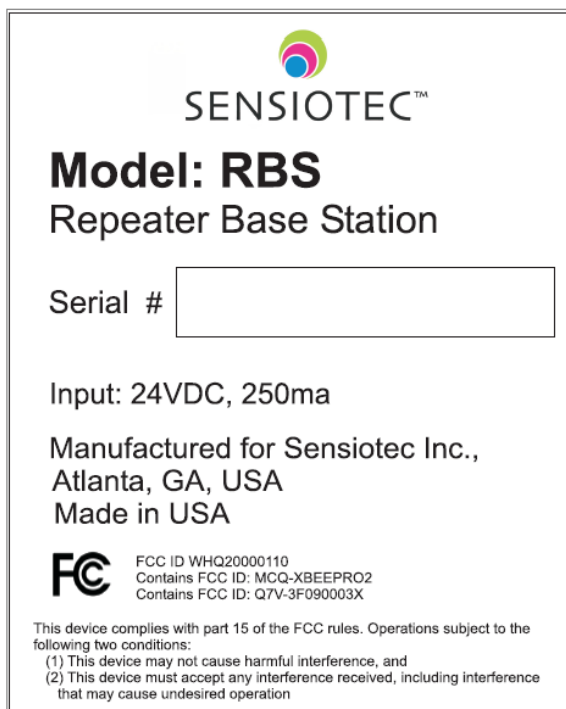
SENSIOTEC™

Model: RBS
Repeater Base Station

Serial #

Input: 24VDC, 250ma

Manufactured for Sensiotec Inc., Atlanta, GA, USA
Made in USA

FC

FCC ID WHQ20000110
Contains FCC ID: MCQ-XBEEPRO2
Contains FCC ID: Q7V-3F090003X

This device complies with part 15 of the FCC rules. Operations subject to the following two conditions:
(1) This device may not cause harmful interference, and
(2) This device must accept any interference received, including interference that may cause undesired operation